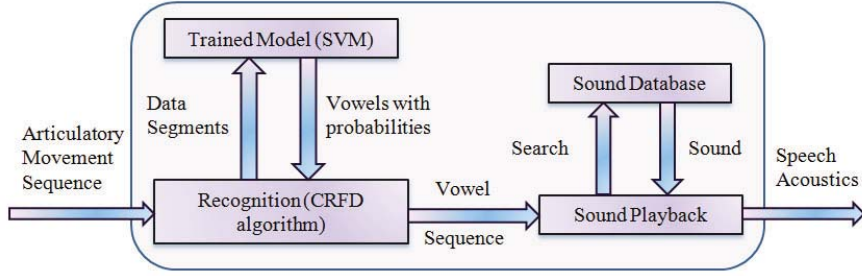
Trained Model (SVM)

Data Segments

Vowels with probabilities

Articulatory Movement Sequence

Recognition (CRFD algorithm)

Vowel

Sequence

Sound Database

Search

Sound

Sound Playback

Speech Acoustics